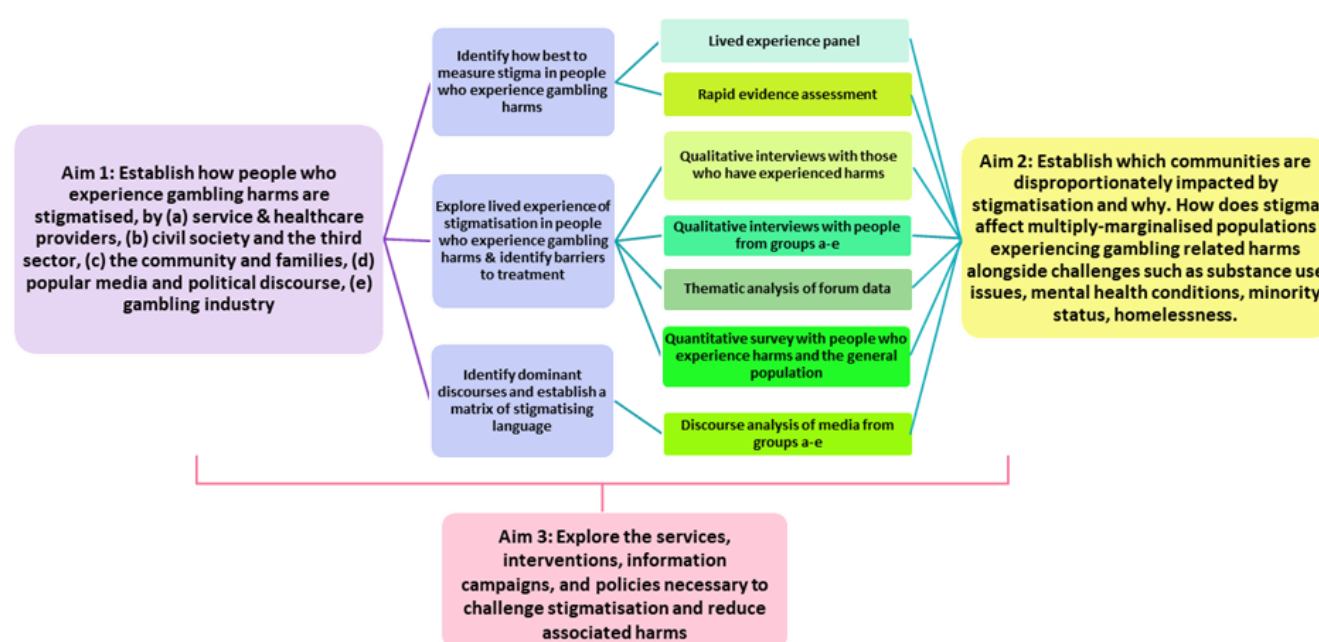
Aim 1: Establish how people who experience gambling harms are stigmatised, by (a) service & healthcare providers, (b) civil society and the third sector, (c) the community and families, (d) popular media and political discourse, (e) gambling industry

Identify how best to measure stigma in people who experience gambling harms

Explore lived experience of stigmatisation in people who experience gambling harms & identify barriers to treatment

Identify dominant discourses and establish a matrix of stigmatising language

Lived experience panel

Rapid evidence assessment

Qualitative interviews with those who have experienced harms

Qualitative interviews with people from groups a-e

Thematic analysis of forum data

Quantitative survey with people who experience harms and the general population

Discourse analysis of media from groups a-e

Aim 2: Establish which communities are disproportionately impacted by stigmatisation and why. How does stigma affect multiply-marginalised populations experiencing gambling related harms alongside challenges such as substance use issues, mental health conditions, minority status, homelessness.

Aim 3: Explore the services, interventions, information campaigns, and policies necessary to challenge stigmatisation and reduce associated harms